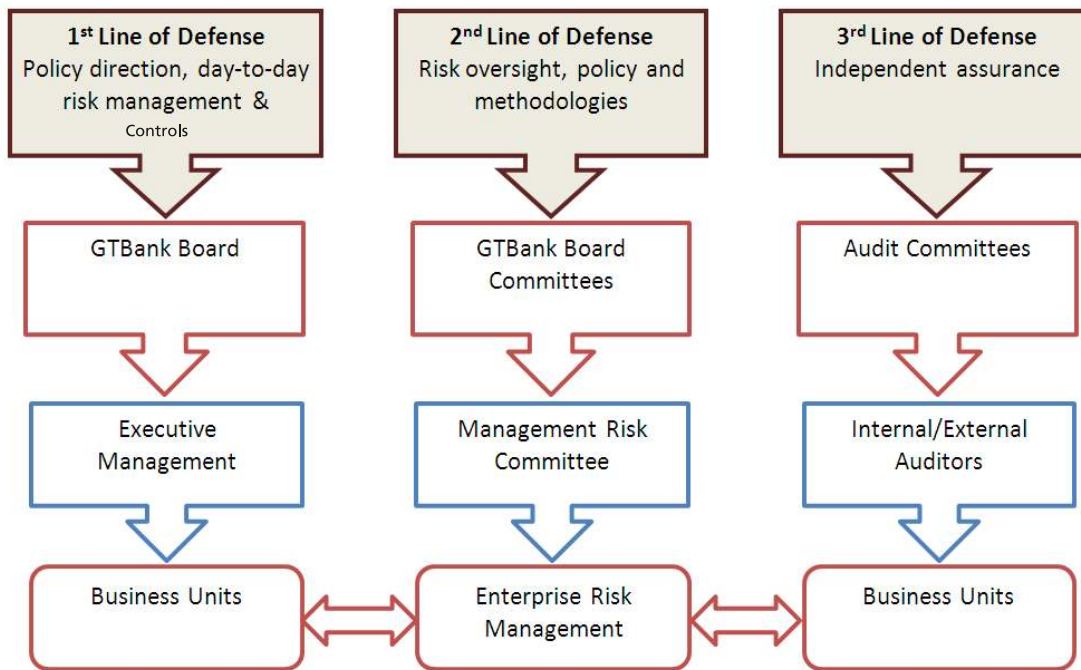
1$^{st}$ Line of Defense
Policy direction, day-to-day risk management & Controls

2$^{nd}$ Line of Defense
Risk oversight, policy and methodologies

3$^{rd}$ Line of Defense
Independent assurance

GTBank Board

GTBank Board Committees

Audit Committees

Executive Management

Management Risk Committee

Internal/External Auditors

Business Units

Enterprise Risk Management

Business Units